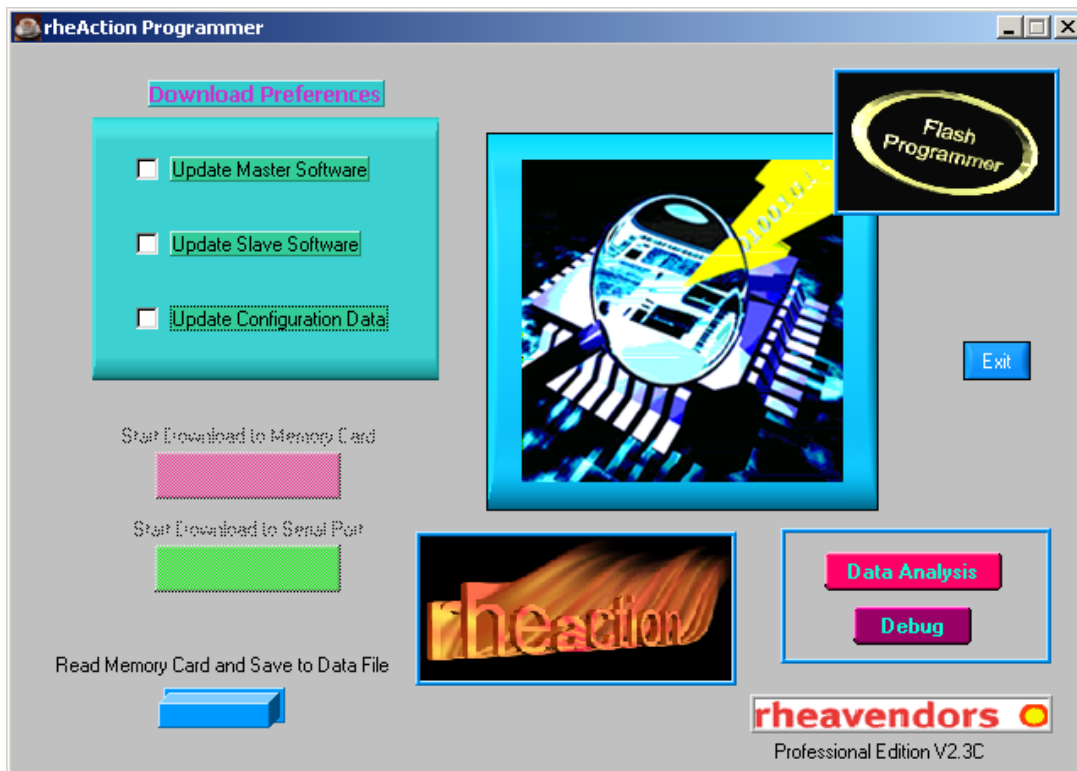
rheAction Programmer

Download Preferences

Update Master Software

Update Slave Software

Update Configuration Data

Flash Programmer

Exit

Start Download to Memory Card

Start Download to Serial Port

Read Memory Card and Save to Data File

rheaction

Data Analysis

Debug

rheavendors

Professional Edition V2.3C